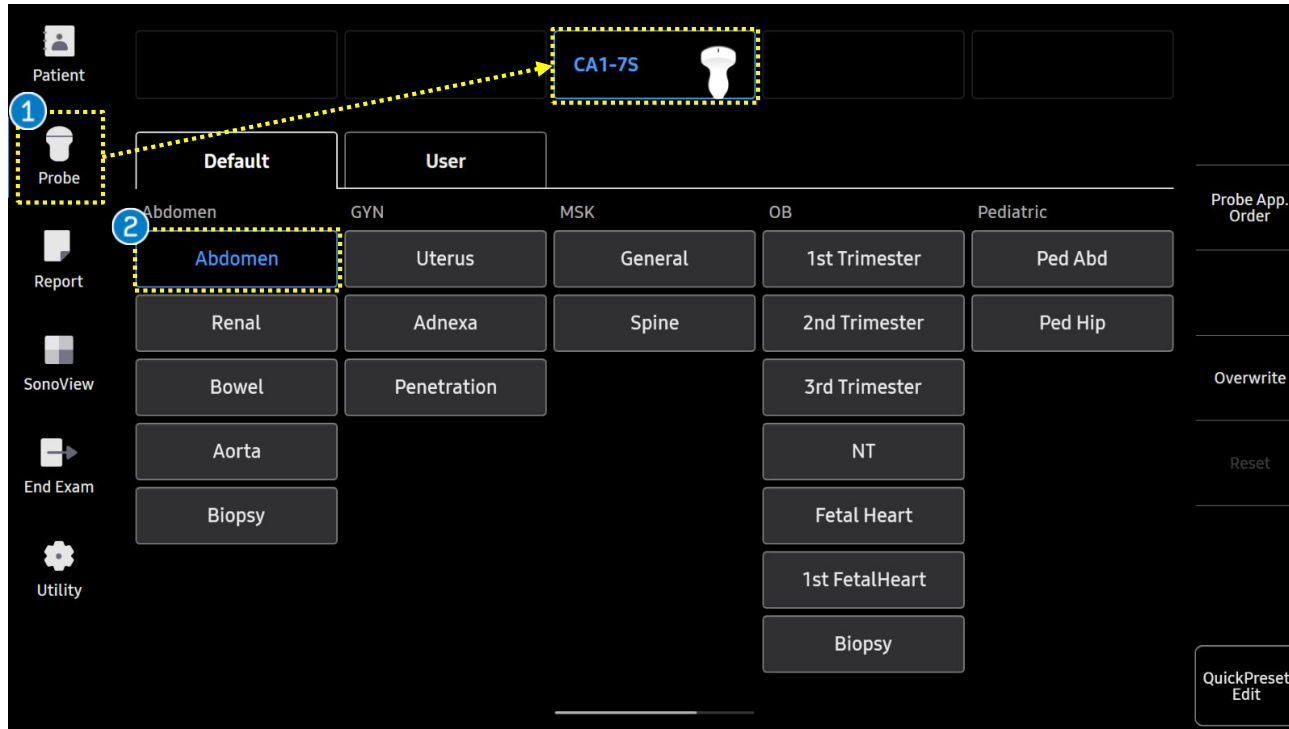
Patient

1

Probe

Report

SonoView

End Exam

Utility

CA1-7S

Default

User

2

Abdomen

Abdomen

Renal

Bowel

Aorta

Biopsy

GYN

Uterus

Adnexa

Penetration

MSK

General

Spine

OB

1st Trimester

2nd Trimester

3rd Trimester

NT

Fetal Heart

1st FetalHeart

Biopsy

Pediatric

Ped Abd

Ped Hip

Probe App. Order

Overwrite

Reset

QuickPreset Edit